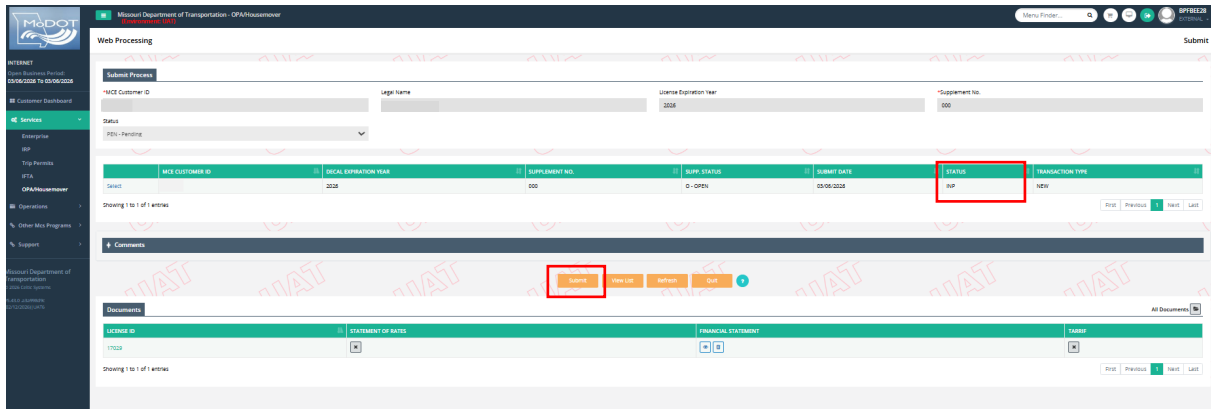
MoDOT

Missouri Department of Transportation - OPA/Housemover
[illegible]

Menu Finder...

BPFBEE28
EXTERNAL

INTERNET
Open Business Period
03/06/2026 To 03/06/2026

Customer Dashboard

Services

Enterprise

IRP

Trip Permits

IFTA

OPA/Housemover

Operations

Other Mcs Programs

Support

Missouri Department of Transportation
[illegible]

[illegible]

Web Processing

Submit

Submit Process

*MCE Customer ID

Legal Name

License Expiration Year
2026

*Supplement No.
000

Status
PEN - Pending

| | MCE CUSTOMER ID | DECAL EXPIRATION YEAR | SUPPLEMENT NO. | SUPP. STATUS | SUBMIT DATE | STATUS | TRANSACTION TYPE |
|---|---|---|---|---|---|---|---|
| Select | | 2026 | 000 | O - OPEN | 03/06/2026 | INP | NEW |

Showing 1 to 1 of 1 entries

First Previous 1 Next Last

Comments

Submit View List Refresh Quit

Documents

All Documents

| LICENSE ID | STATEMENT OF RATES | FINANCIAL STATEMENT | TARRIF |
|---|---|---|---|
| 17029 | | | |

Showing 1 to 1 of 1 entries

First Previous 1 Next Last